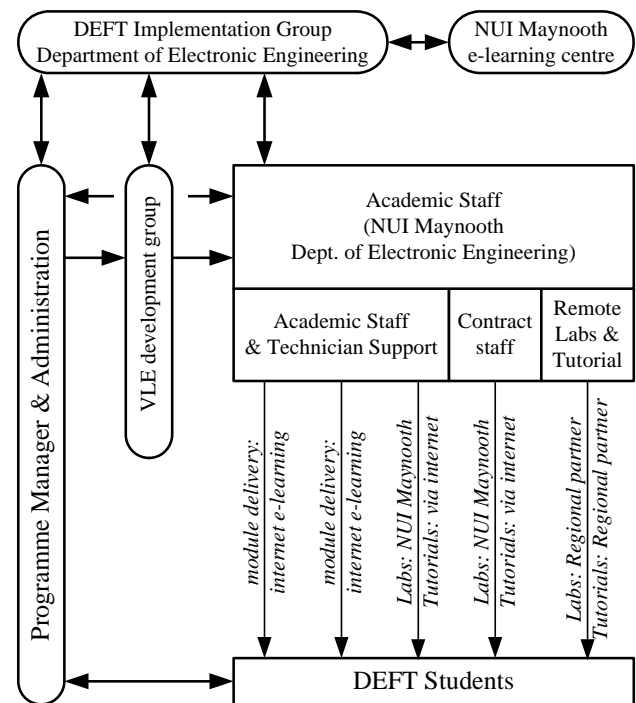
DEFT Implementation Group
Department of Electronic Engineering

NUI Maynooth
e-learning centre

Programme Manager & Administration

VLE development group

Academic Staff
(NUI Maynooth
Dept. of Electronic Engineering)

Academic Staff
& Technician Support

Contract staff

Remote Labs & Tutorial

module delivery: internet e-learning

module delivery: internet e-learning

Labs: NUI Maynooth
Tutorials: via internet

Labs: NUI Maynooth
Tutorials: via internet

Labs: Regional partner
Tutorials: Regional partner

DEFT Students